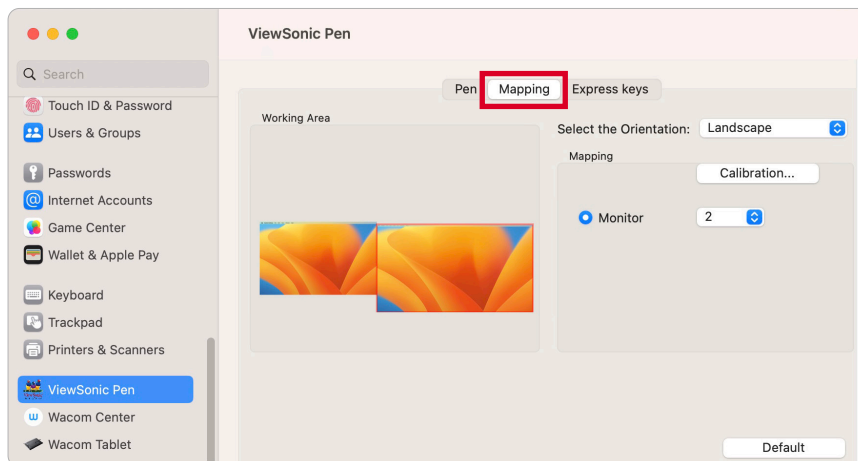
Search

Touch ID & Password
Users & Groups

Passwords
Internet Accounts
Game Center
Wallet & Apple Pay

Keyboard
Trackpad
Printers & Scanners

ViewSonic Pen
Wacom Center
Wacom Tablet

ViewSonic Pen

Pen | Mapping | Express keys

Working Area

Select the Orientation: Landscape

Mapping

Calibration...

Monitor 2

Default